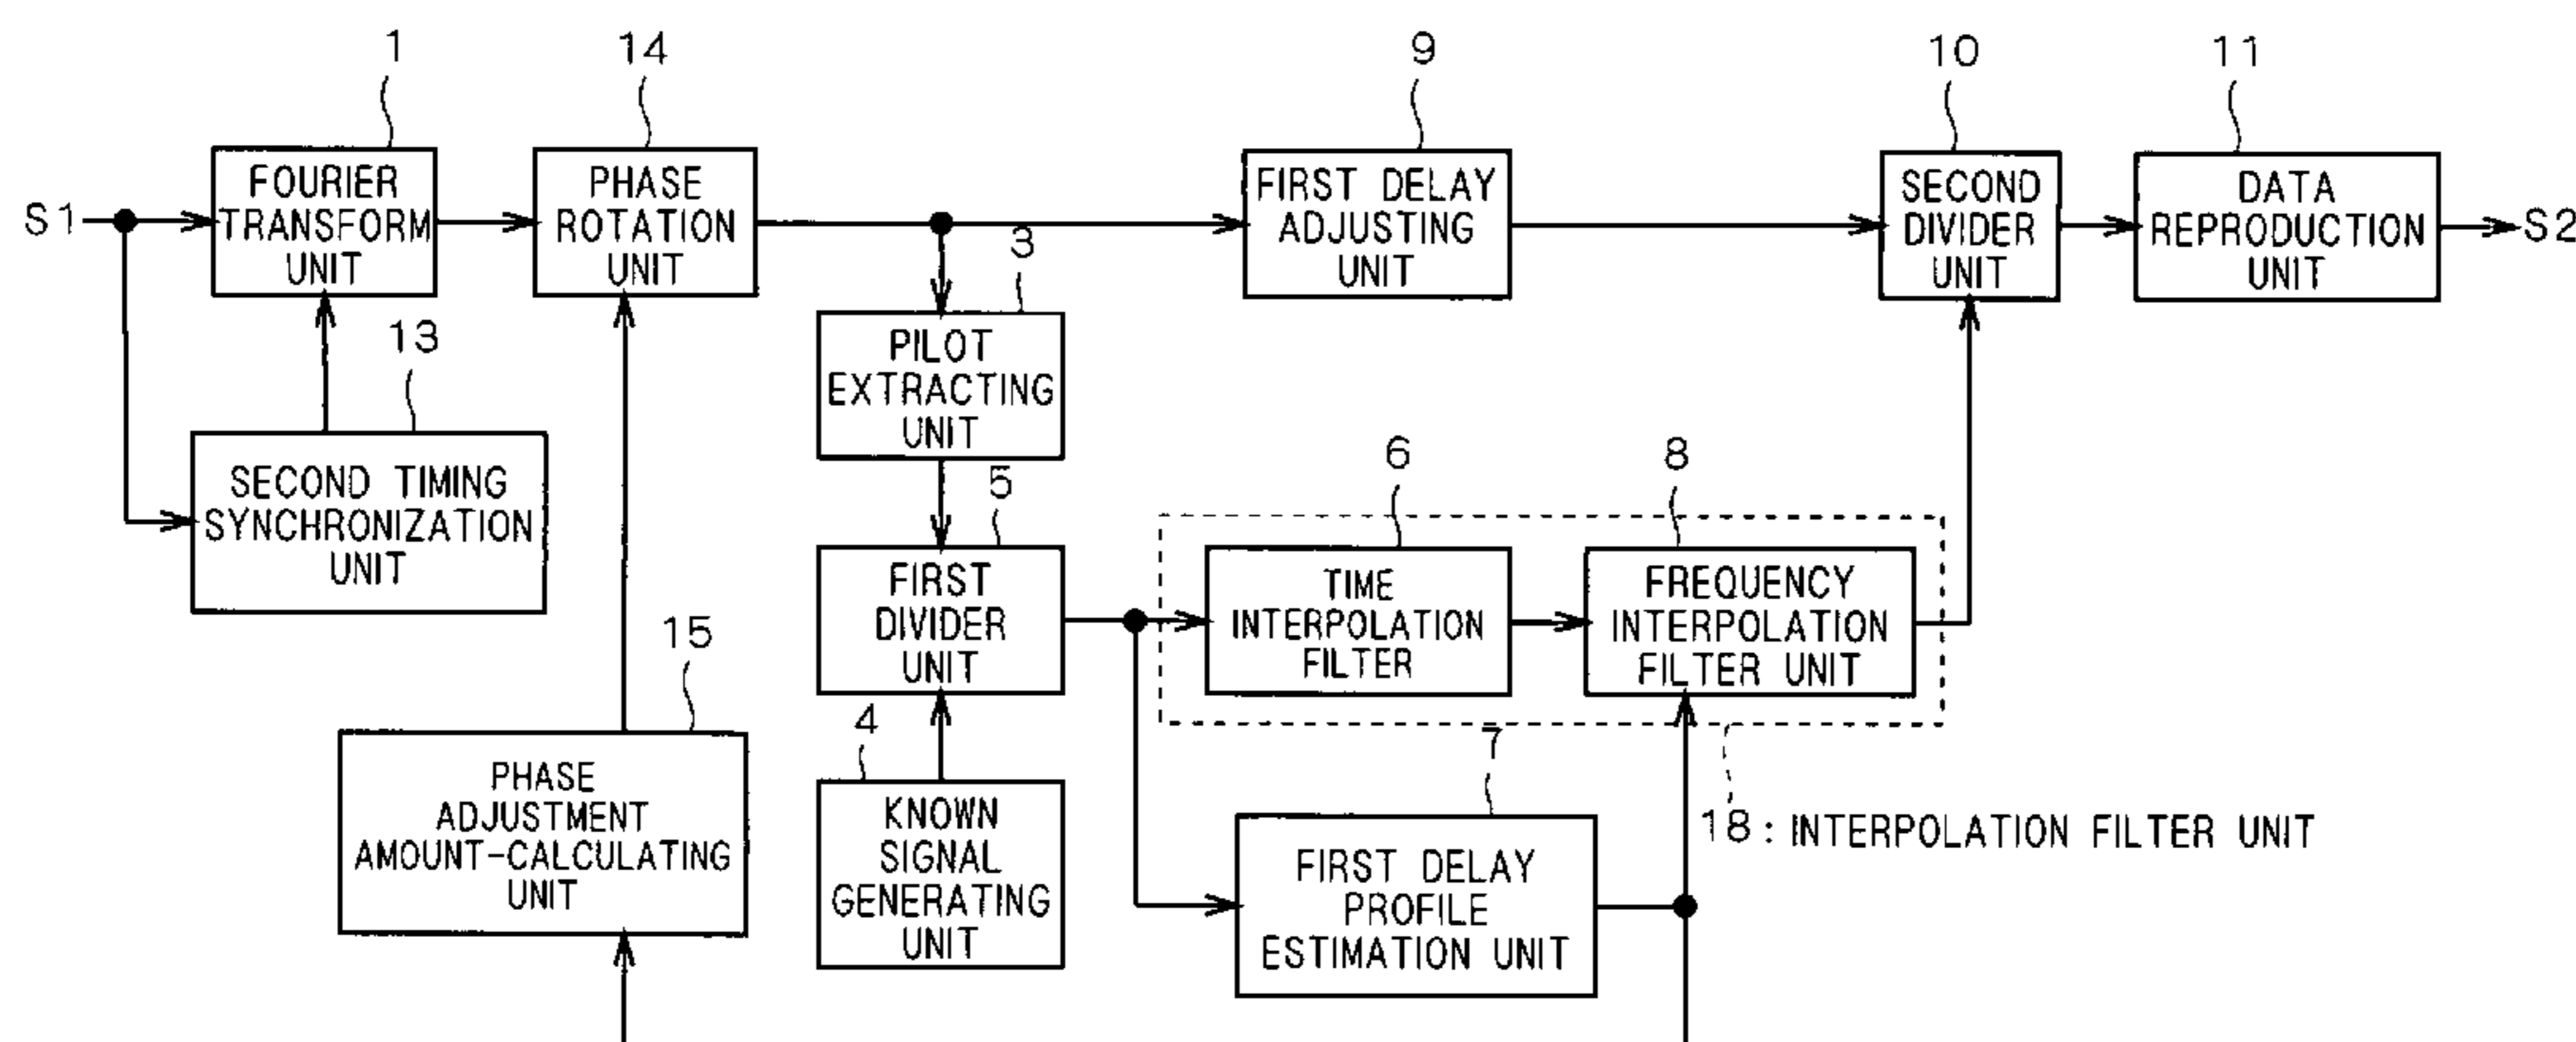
1
14
9
10
11
S1
FOURIER TRANSFORM UNIT
PHASE ROTATION UNIT
FIRST DELAY ADJUSTING UNIT
SECOND DIVIDER UNIT
DATA REPRODUCTION UNIT
S2
3
13
PILOT EXTRACTING UNIT
SECOND TIMING SYNCHRONIZATION UNIT
6
8
5
FIRST DIVIDER UNIT
TIME INTERPOLATION FILTER
FREQUENCY INTERPOLATION FILTER UNIT
15
4
7
PHASE ADJUSTMENT AMOUNT-CALCULATING UNIT
KNOWN SIGNAL GENERATING UNIT
FIRST DELAY PROFILE ESTIMATION UNIT
18 : INTERPOLATION FILTER UNIT